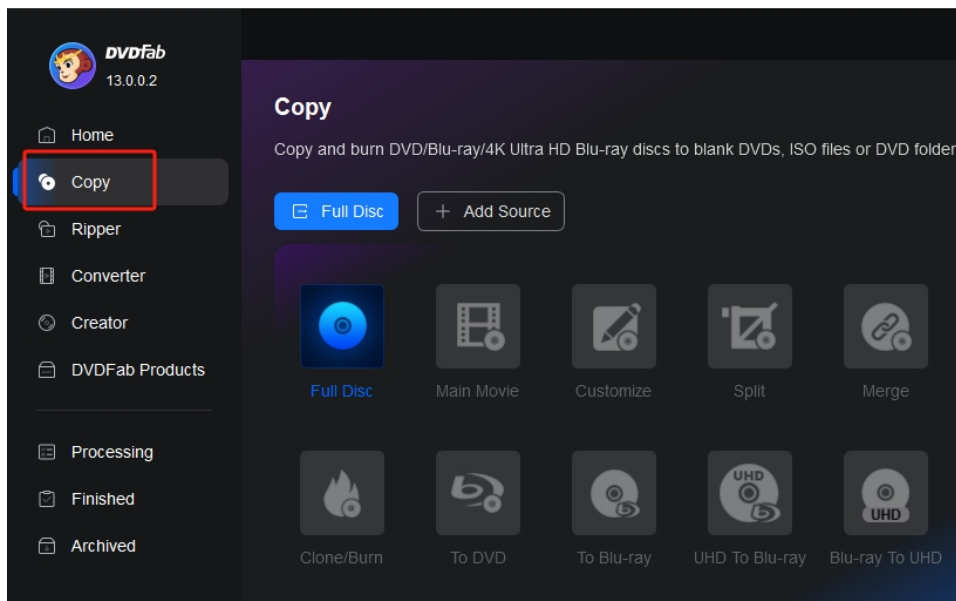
DVDFab
13.0.0.2

Home
Copy
Ripper
Converter
Creator
DVDFab Products

Processing
Finished
Archived

Copy

Copy and burn DVD/Blu-ray/4K Ultra HD Blu-ray discs to blank DVDs, ISO files or DVD folder

Full Disc
+ Add Source

Full Disc
Main Movie
Customize
Split
Merge

Clone/Burn
To DVD
To Blu-ray
UHD
UHD To Blu-ray
UHD
Blu-ray To UHD